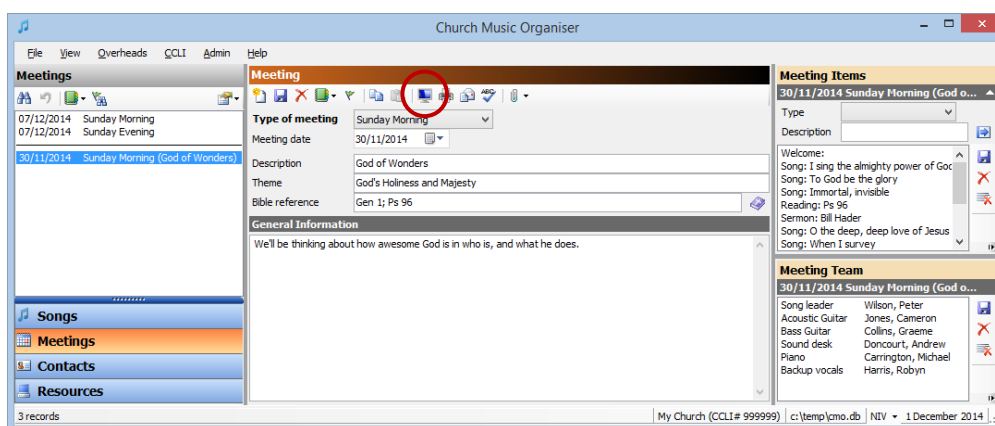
Church Music Organiser

File View Overheads CCLI Admin Help

Meetings

07/12/2014 Sunday Morning
07/12/2014 Sunday Evening

30/11/2014 Sunday Morning (God of Wonders)

Songs
Meetings
Contacts
Resources

Meeting

Type of meeting: Sunday Morning
Meeting date: 30/11/2014

Description: God of Wonders
Theme: God's Holiness and Majesty
Bible reference: Gen 1; Ps 96

General Information

We'll be thinking about how awesome God is in who is, and what he does.

Meeting Items
30/11/2014 Sunday Morning (God o...

Type
Description

Welcome:
Song: I sing the almighty power of Goc
Song: To God be the glory
Song: Immortal, invisible
Reading: Ps 96
Sermon: Bill Hader
Song: O the deep, deep love of Jesus
Song: When I survey

Meeting Team
30/11/2014 Sunday Morning (God of Wonders)

| | |
|---|---|
| Song leader | Wilson, Peter |
| Acoustic Guitar | Jones, Cameron |
| Bass Guitar | Collins, Graeme |
| Sound desk | Doncourt, Andrew |
| Piano | Carrington, Michael |
| Backup vocals | Harris, Robyn |

3 records | My Church (CCLI# 999999) | c:\temp\cmo.db | NIV | 1 December 2014